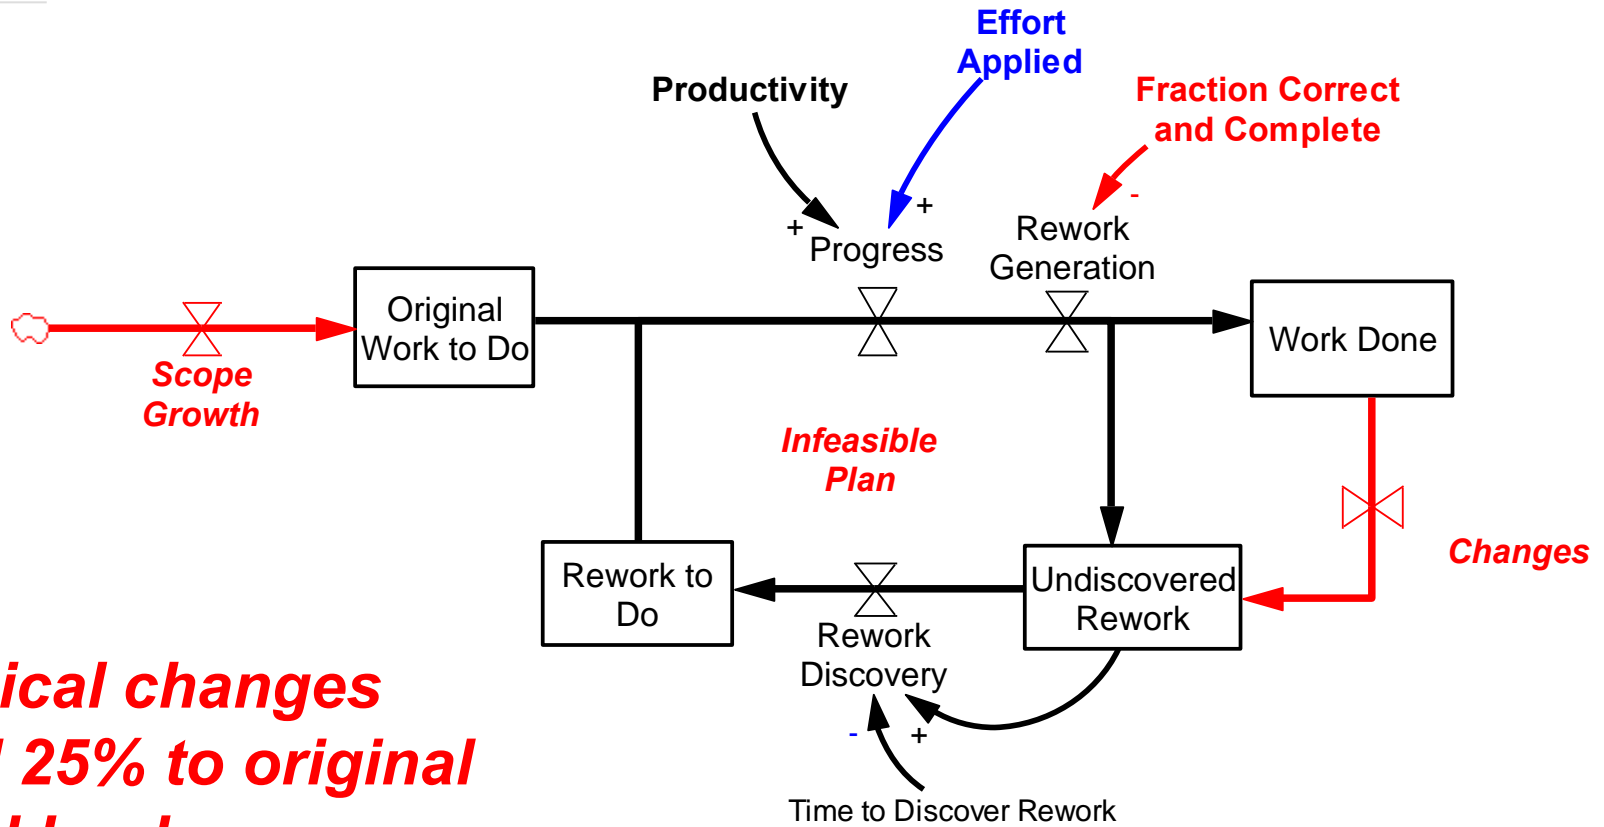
Effort Applied

Productivity

Fraction Correct and Complete

+

+

-

Progress

Rework Generation

Original Work to Do

Work Done

Scope Growth

Infeasible Plan

Changes

Rework to Do

Undiscovered Rework

Rework Discovery

-

+

Time to Discover Rework

ical changes
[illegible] 25% to original
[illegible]